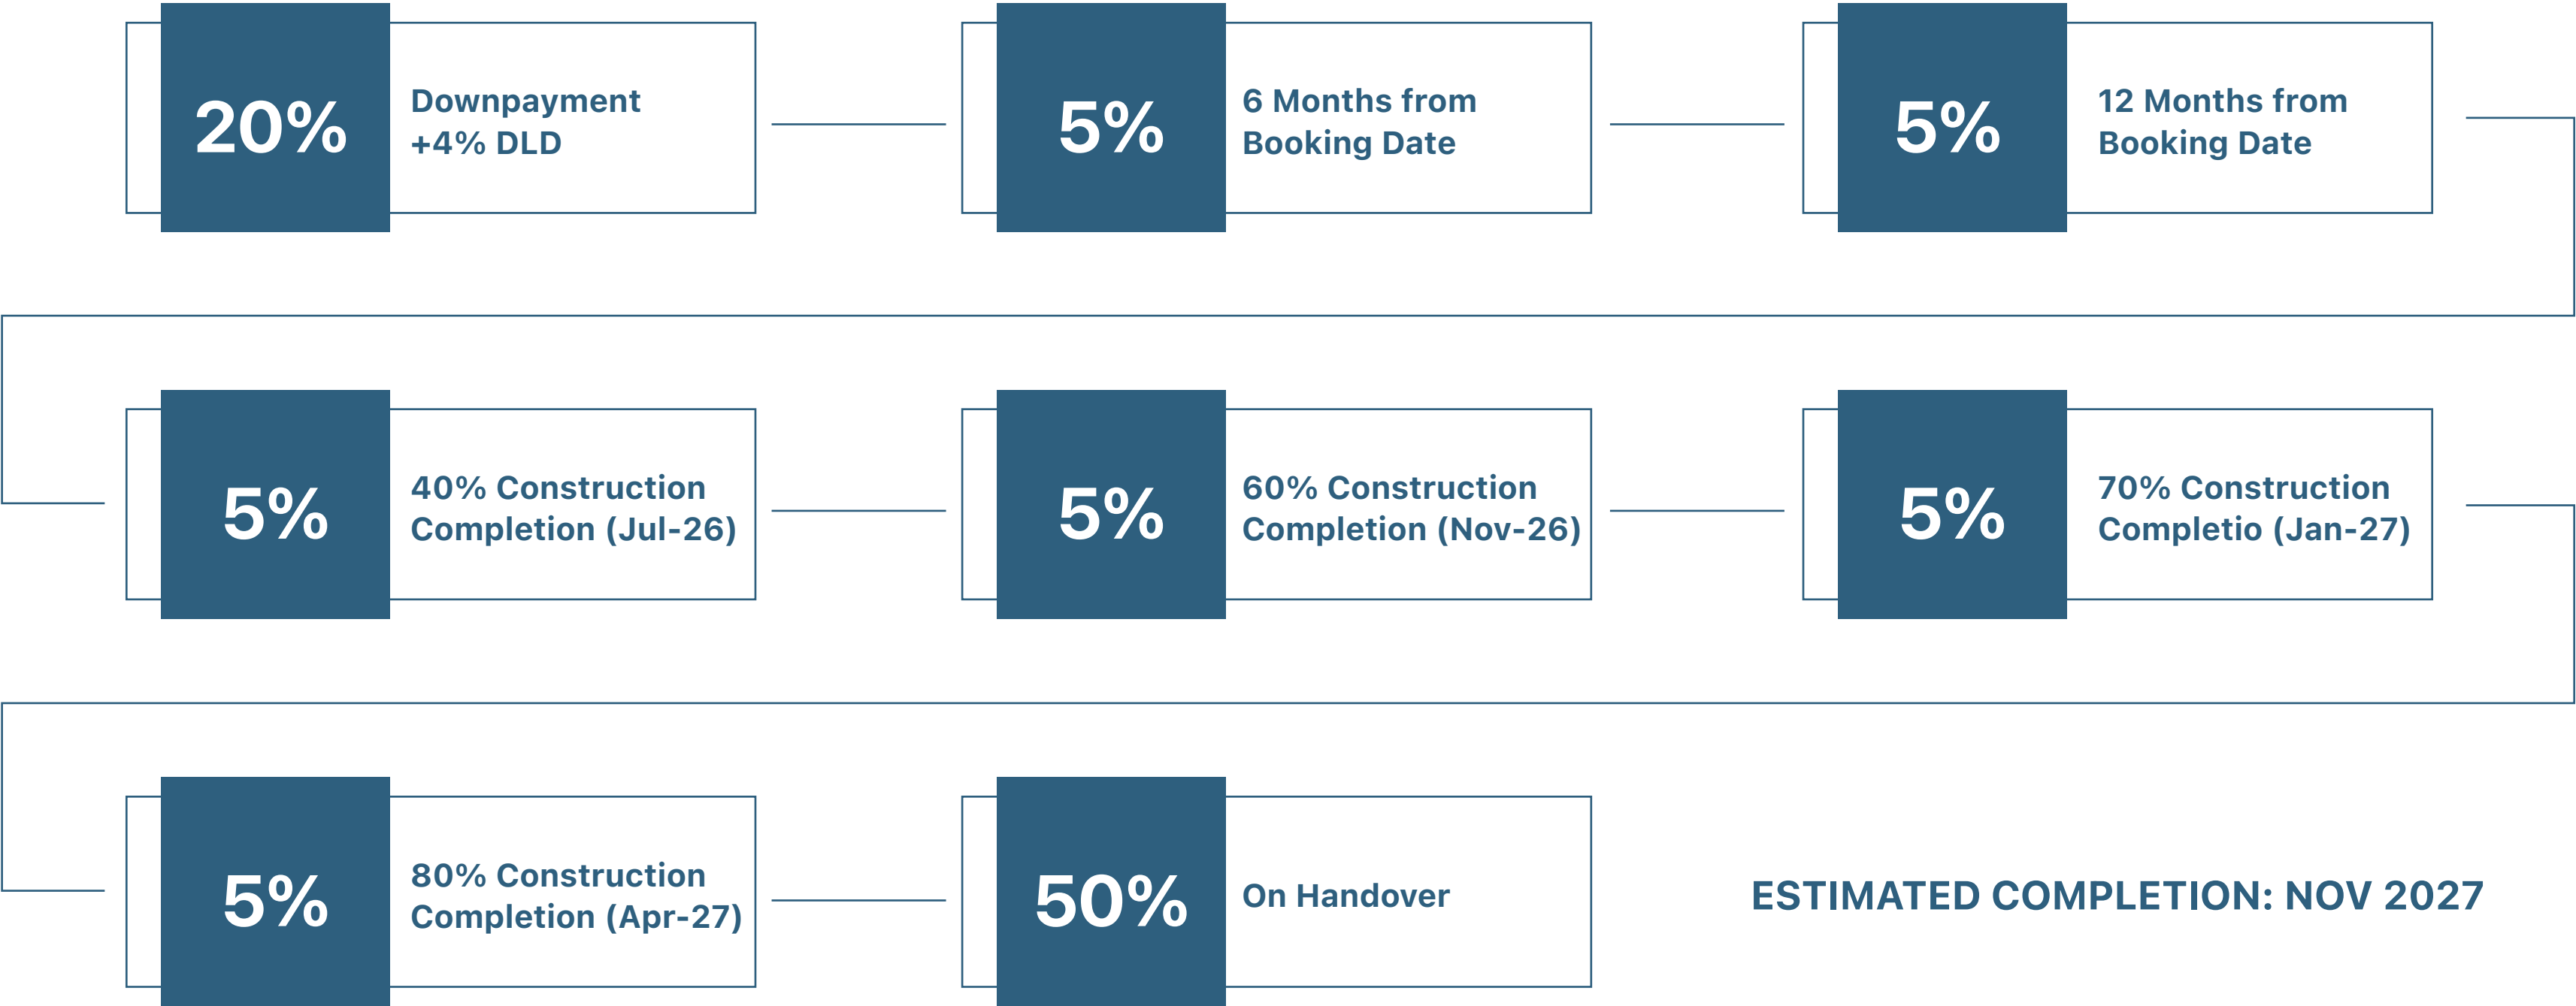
20%
Downpayment +4% DLD

5%
6 Months from Booking Date

5%
12 Months from Booking Date

5%
40% Construction Completion (Jul-26)

5%
60% Construction Completion (Nov-26)

5%
70% Construction Completio (Jan-27)

5%
80% Construction Completion (Apr-27)

50%
On Handover

ESTIMATED COMPLETION: NOV 2027